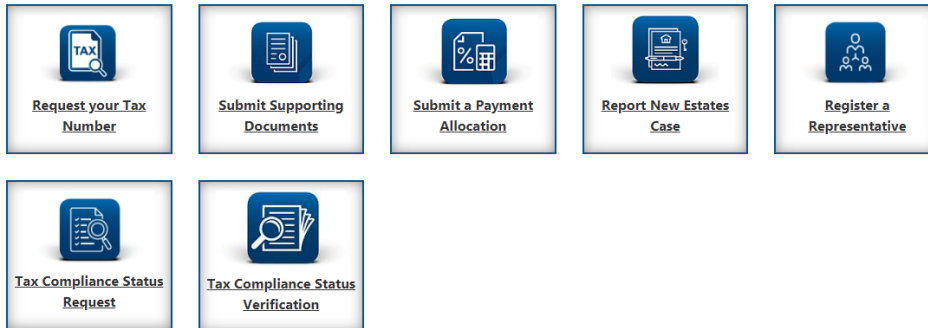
TAX

Request your Tax Number

Submit Supporting Documents

Submit a Payment Allocation

Report New Estates Case

Register a Representative

Tax Compliance Status Request

Tax Compliance Status Verification